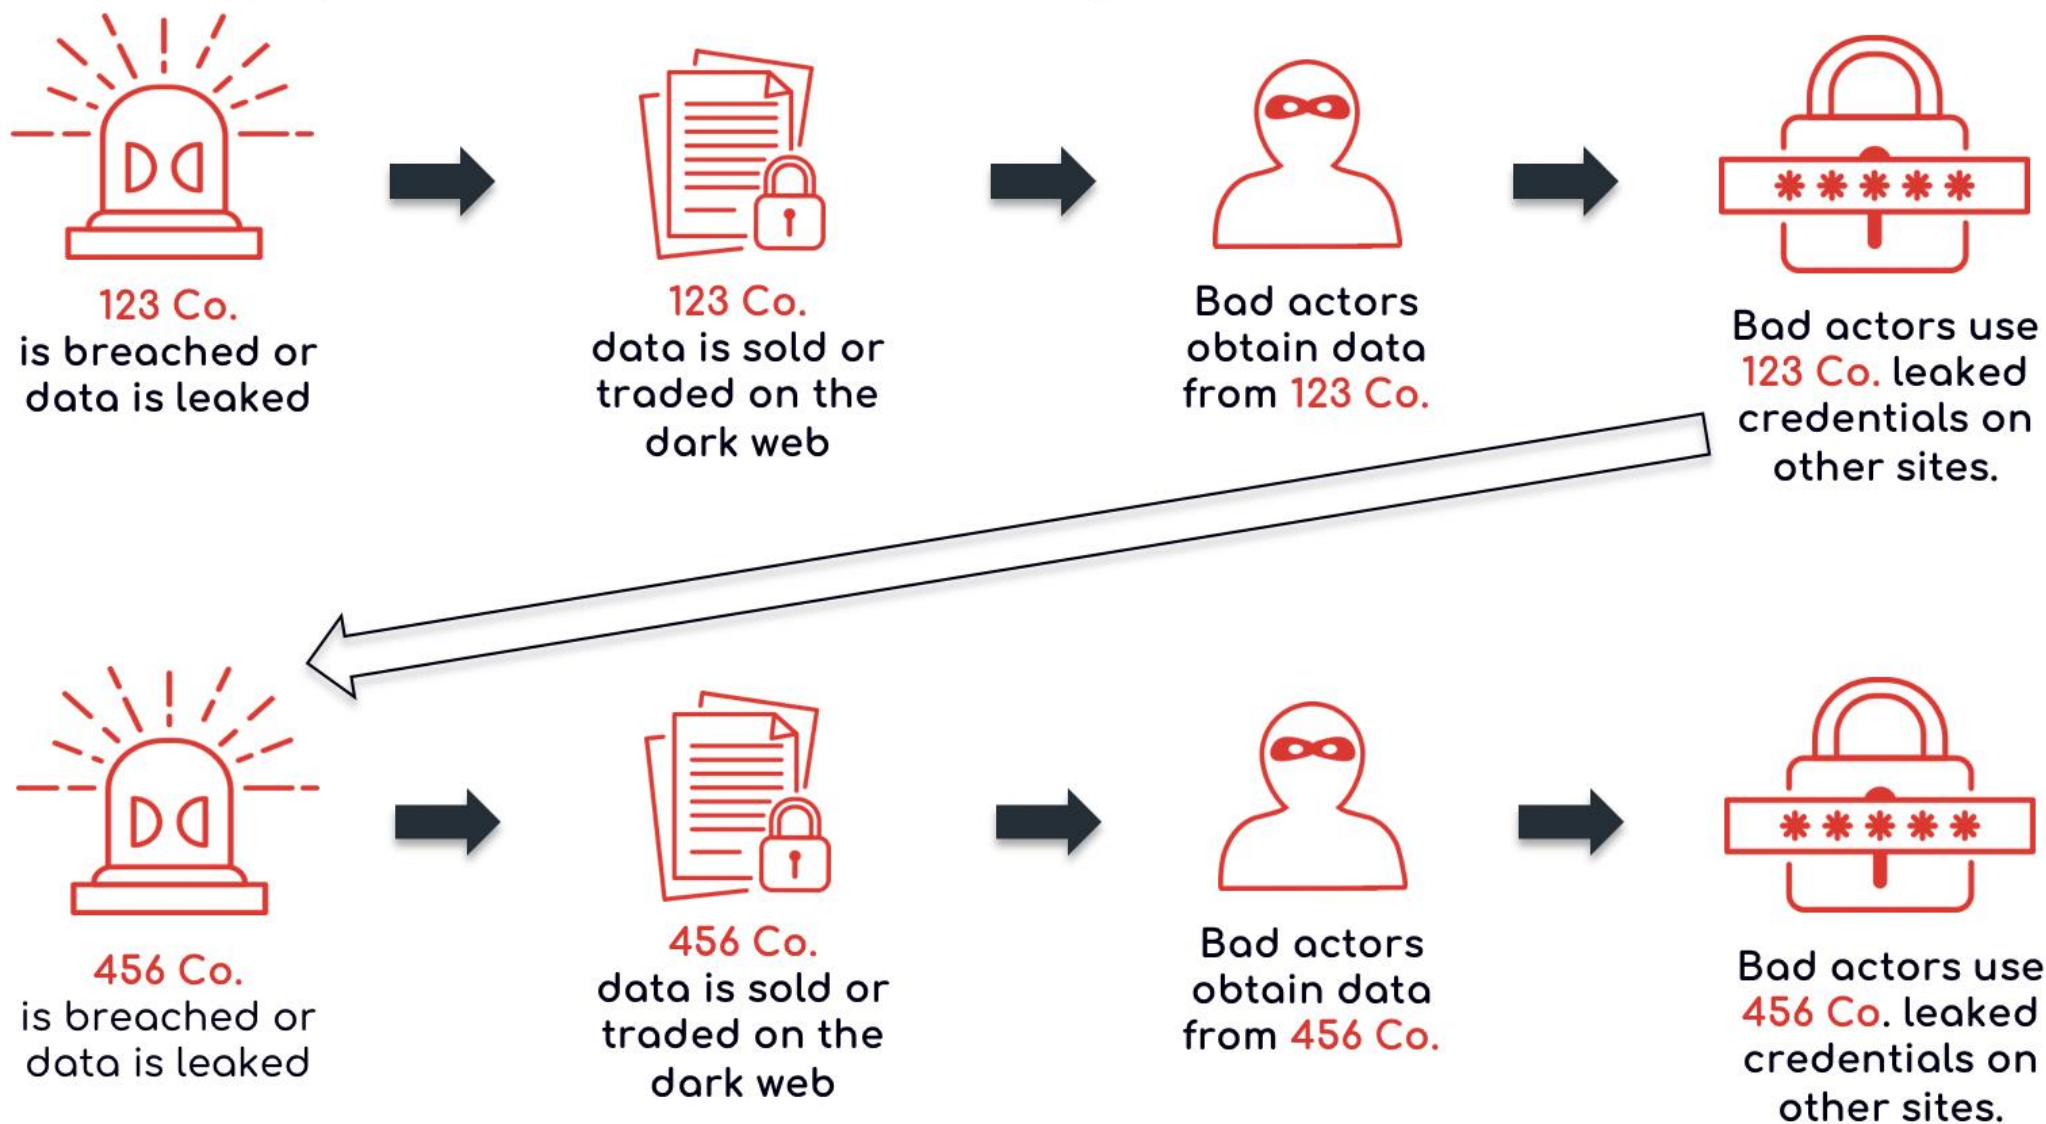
123 Co.
is breached or data is leaked

123 Co.
data is sold or traded on the dark web

Bad actors obtain data from 123 Co.

*****

Bad actors use 123 Co. leaked credentials on other sites.

456 Co.
is breached or data is leaked

456 Co.
data is sold or traded on the dark web

Bad actors obtain data from 456 Co.

*****

Bad actors use 456 Co. leaked credentials on other sites.